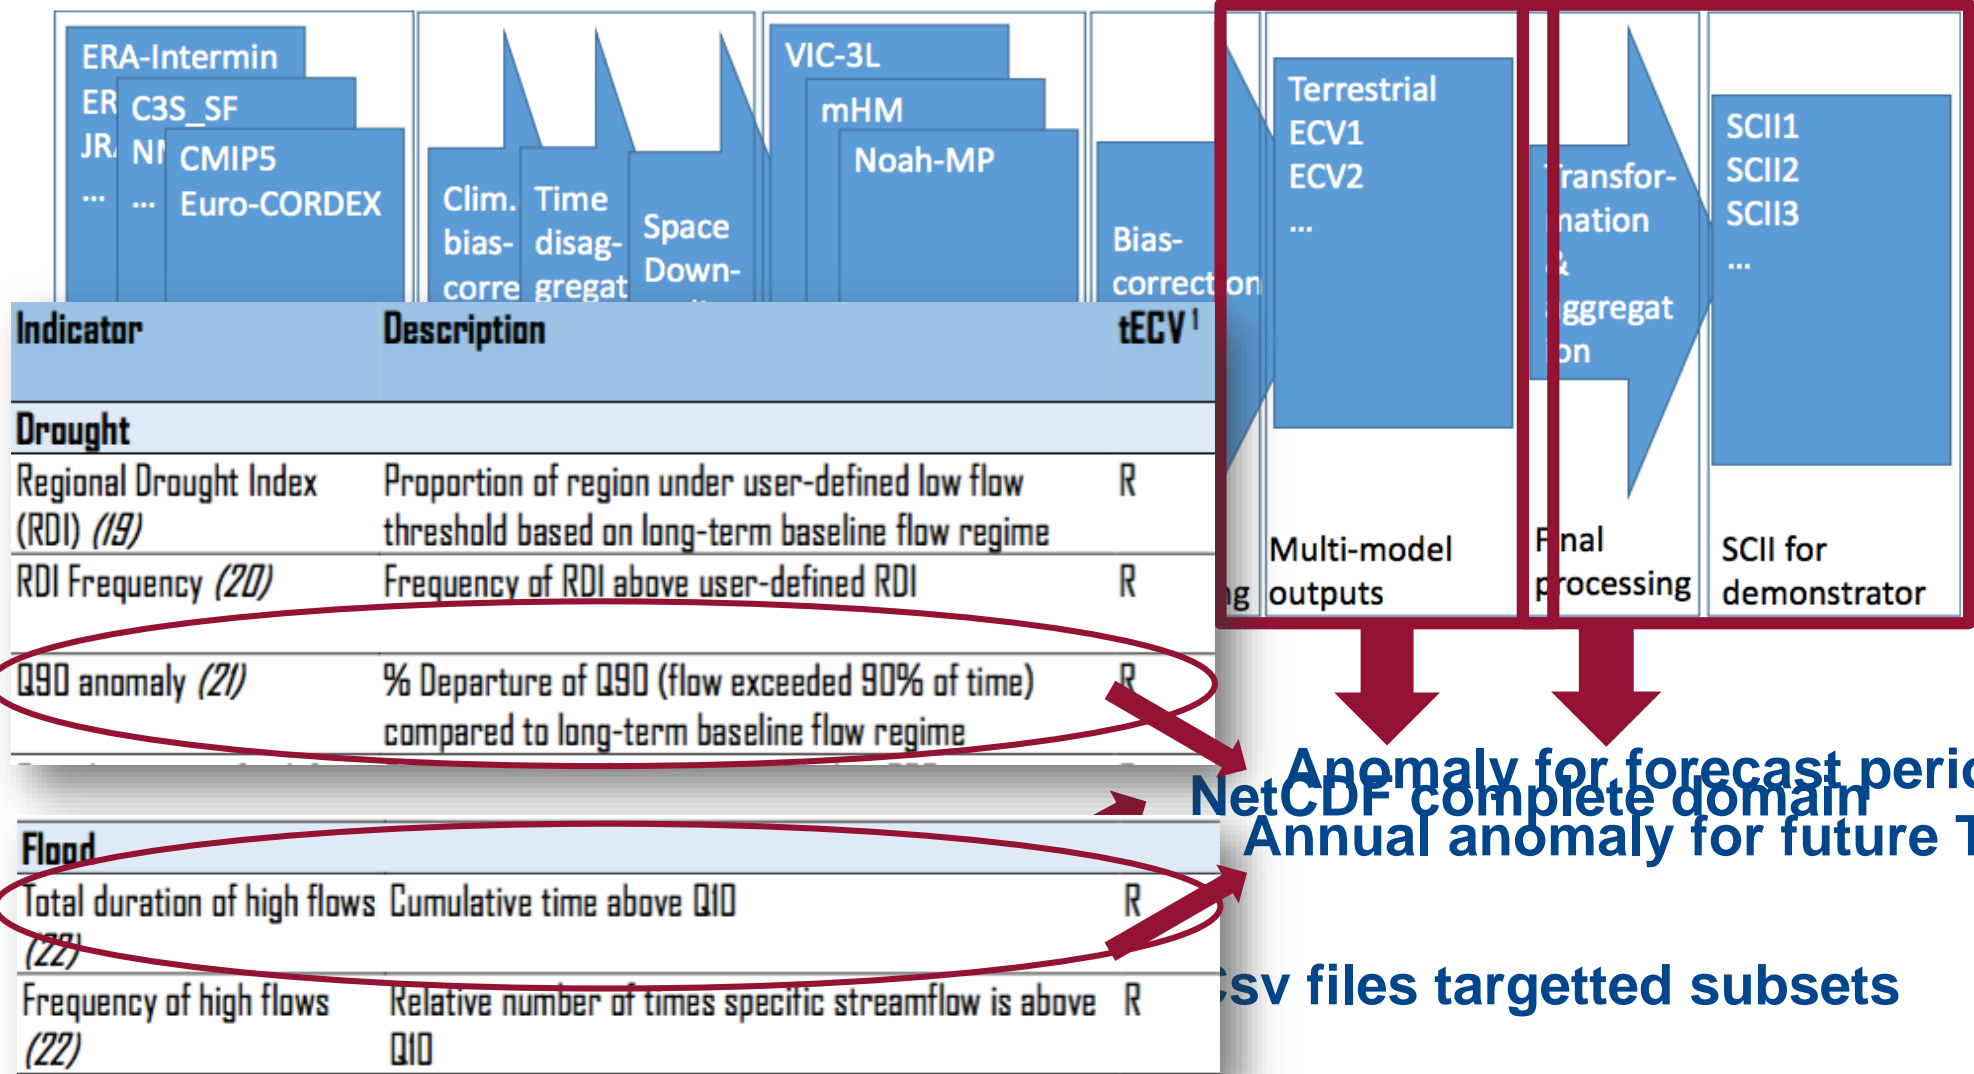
ERA-Intermin
ER
JR
...
C3S_SF
NI
...
CMIP5
Euro-CORDEX

Clim. bias- corre

Time disag- gregat

Space Down-

VIC-3L
mHM
Noah-MP

Bias- correct on

Terrestrial
ECV1
ECV2
...

ransfor- nation & ggregat on

SCII1
SCII2
SCII3
...

| Indicator | Description | tECV$^1$ |
|---|---|---|
| Drought | | |
| Regional Drought Index (RDI) *(19)* | Proportion of region under user-defined low flow threshold based on long-term baseline flow regime | R |
| RDI Frequency *(20)* | Frequency of RDI above user-defined RDI | R |
| Q90 anomaly *(21)* | % Departure of Q90 (flow exceeded 90% of time) compared to long-term baseline flow regime | R |

g

Multi-model outputs

nal rocessing

SCII for demonstrator

Anomaly for forecast peri
NetCDF complete domain
Annual anomaly for future T

| Flood | | |
|---|---|---|
| Total duration of high flows *(22)* | Cumulative time above Q10 | R |
| Frequency of high flows *(22)* | Relative number of times specific streamflow is above Q10 | R |

sv files targetted subsets